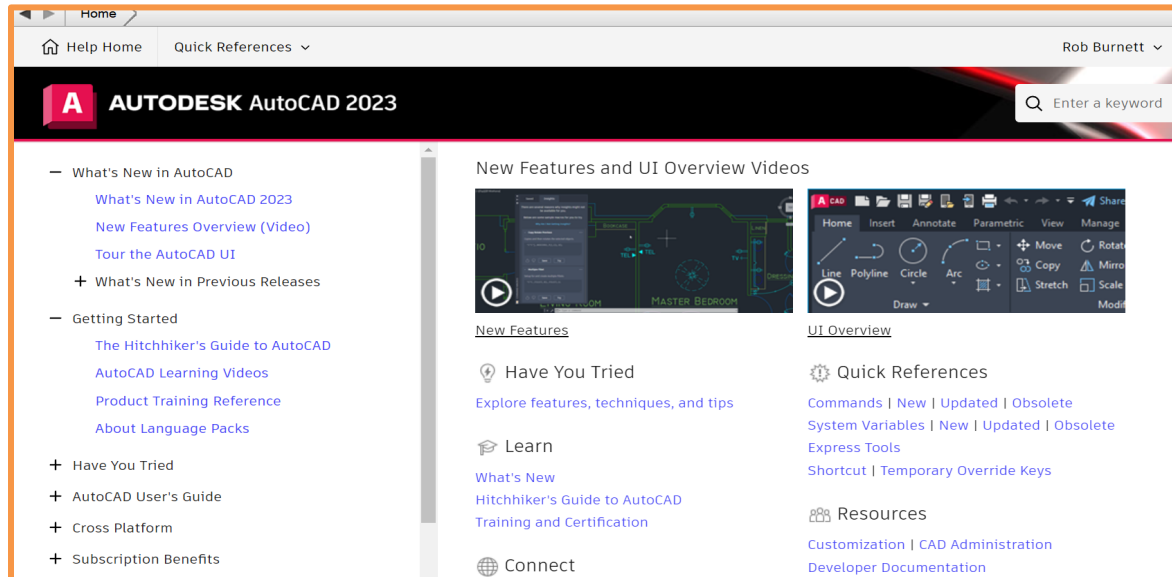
Home

Help Home Quick References

Rob Burnett

A AUTODESK AutoCAD 2023

Enter a keyword

— What's New in AutoCAD
What's New in AutoCAD 2023
New Features Overview (Video)
Tour the AutoCAD UI
+ What's New in Previous Releases
— Getting Started
The Hitchhiker's Guide to AutoCAD
AutoCAD Learning Videos
Product Training Reference
About Language Packs
+ Have You Tried
+ AutoCAD User's Guide
+ Cross Platform
+ Subscription Benefits

New Features and UI Overview Videos

MASTER BEDROOM

New Features

A CAD Share
Home Insert Annotate Parametric View Manage
Line Polyline Circle Arc Move Rotate Copy Mirror Stretch Scale
Draw Modify

UI Overview

Have You Tried
Explore features, techniques, and tips

Learn
What's New
Hitchhiker's Guide to AutoCAD
Training and Certification

Connect

Quick References
Commands | New | Updated | Obsolete
System Variables | New | Updated | Obsolete
Express Tools
Shortcut | Temporary Override Keys

Resources
Customization | CAD Administration
Developer Documentation